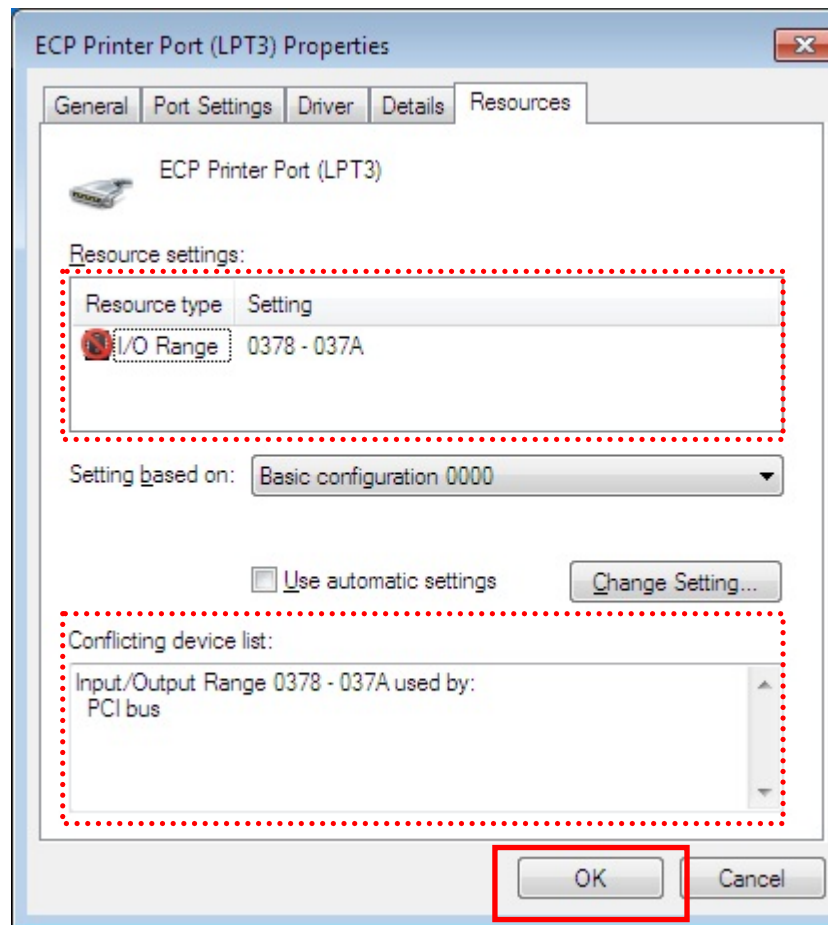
ECP Printer Port (LPT3) Properties

General | Port Settings | Driver | Details | Resources

ECP Printer Port (LPT3)

Resource settings:

| Resource type | Setting |
|---|---|
| I/O Range | 0378 - 037A |

Setting based on: Basic configuration 0000

Use automatic settings

Change Setting...

Conflicting device list:

Input/Output Range 0378 - 037A used by:
PCI bus

OK

Cancel